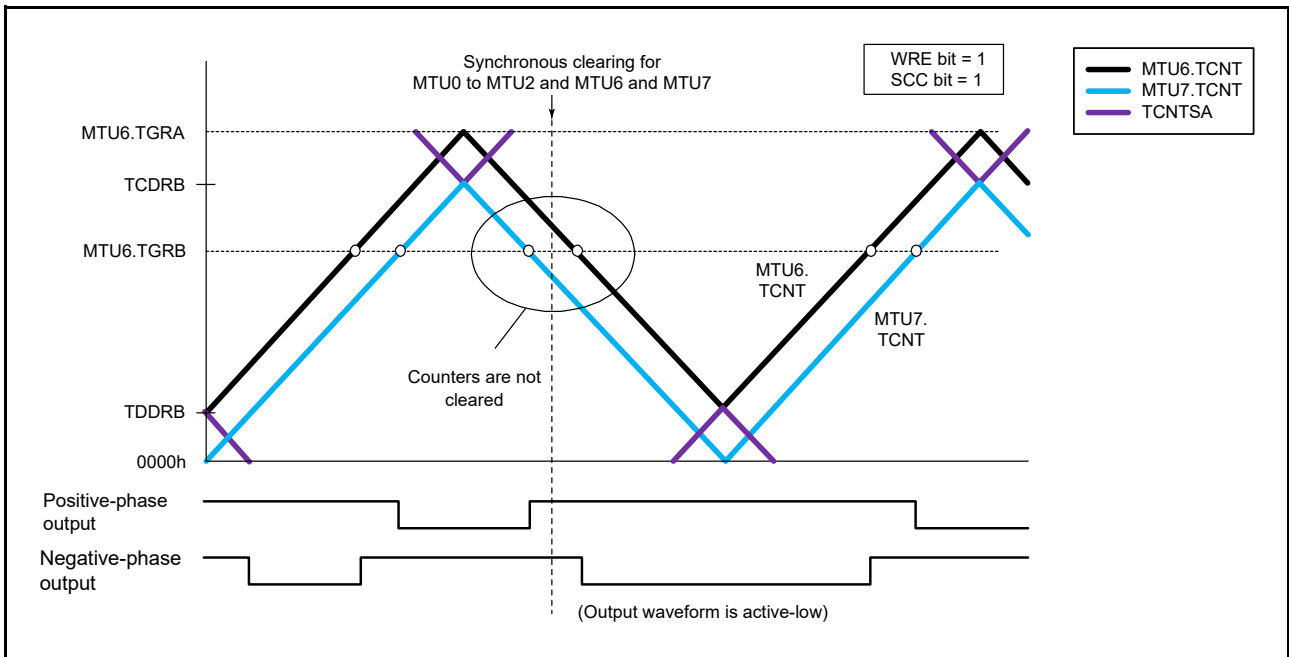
Synchronous clearing for MTU0 to MTU2 and MTU6 and MTU7

WRE bit = 1
SCC bit = 1

MTU6.TCNT
MTU7.TCNT
TCNTSA

MTU6.TGRA

TCDRB

MTU6.TGRB

MTU6. TCNT

MTU7. TCNT

Counters are not cleared

TDDRB

0000h

Positive-phase output

Negative-phase output

(Output waveform is active-low)